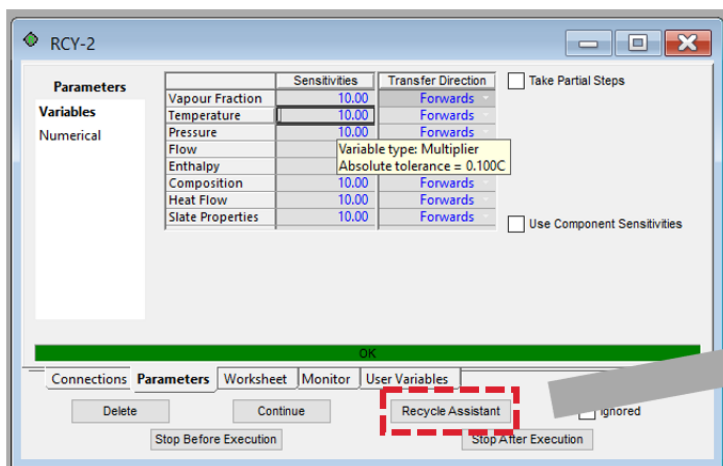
RCY-2

Parameters
Variables
Numerical

| | Sensitivities | Transfer Direction |
|---|---|---|
| Vapour Fraction | 10.00 | Forwards |
| Temperature | 10.00 | Forwards |
| Pressure | 10.00 | Forwards |
| Flow | | |
| Enthalpy | | |
| Composition | 10.00 | Forwards |
| Heat Flow | 10.00 | Forwards |
| Slate Properties | 10.00 | Forwards |

Variable type: Multiplier
Absolute tolerance = 0.100C

Take Partial Steps

Use Component Sensitivities

OK

Connections | Parameters | Worksheet | Monitor | User Variables

Delete
Continue
Recycle Assistant
Ignored
Stop Before Execution
Stop After Execution